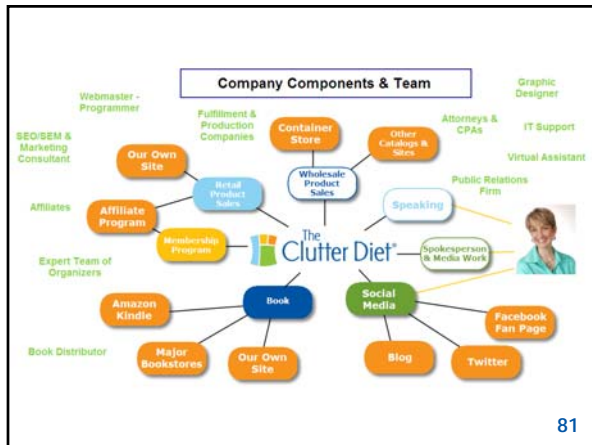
Company Components & Team

Webmaster - Programmer

Fulfillment & Production Companies

Container Store

Other Catalogs & Sites

Attorneys & CPAs

Graphic Designer

IT Support

Virtual Assistant

SEO/SEM & Marketing Consultant

Our Own Site

Retail Product Sales

Wholesale Product Sales

Public Relations Firm

Speaking

Affiliates

Affiliate Program

Membership Program

The Clutter Diet

Spokesperson & Media Work

Expert Team of Organizers

Amazon Kindle

Book

Social Media

Facebook Fan Page

Book Distributor

Major Bookstores

Our Own Site

Blog

Twitter

81